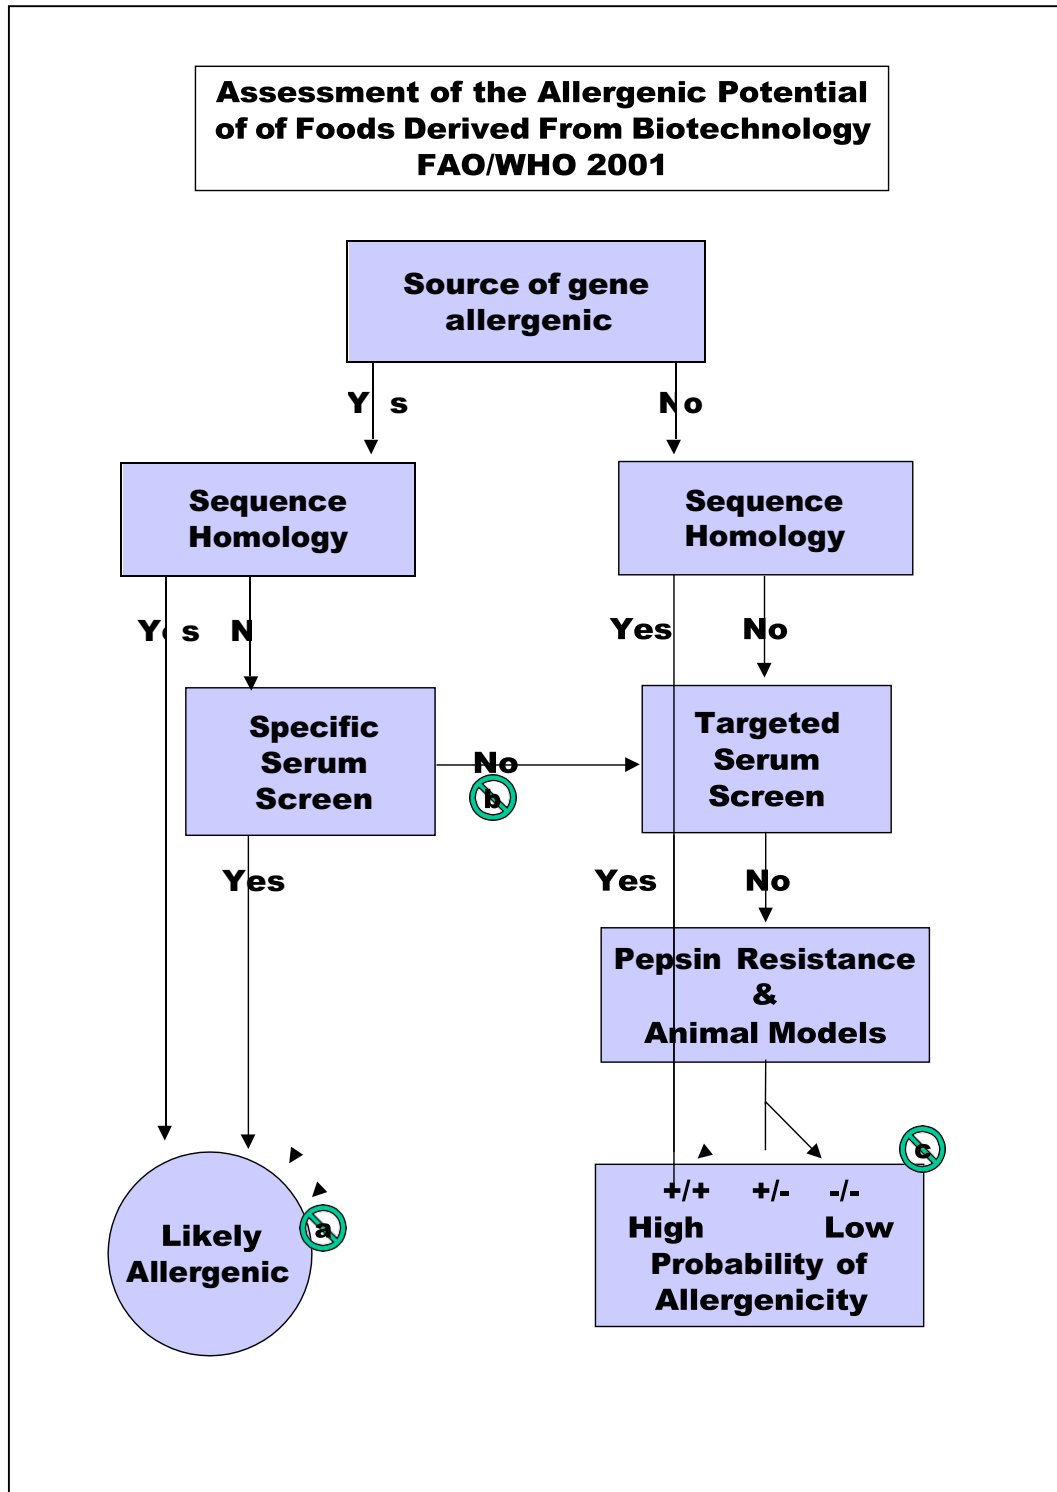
Assessment of the Allergenic Potential of of Foods Derived From Biotechnology FAO/WHO 2001

Source of gene allergenic

Yes

No

Sequence Homology

Sequence Homology

Yes

No

Yes

No

Specific Serum Screen

No

b

Targeted Serum Screen

Yes

Yes

No

Pepsin Resistance & Animal Models

c

+/+ +/- -/-
High Low
Probability of Allergenicity

Likely Allergenic

a